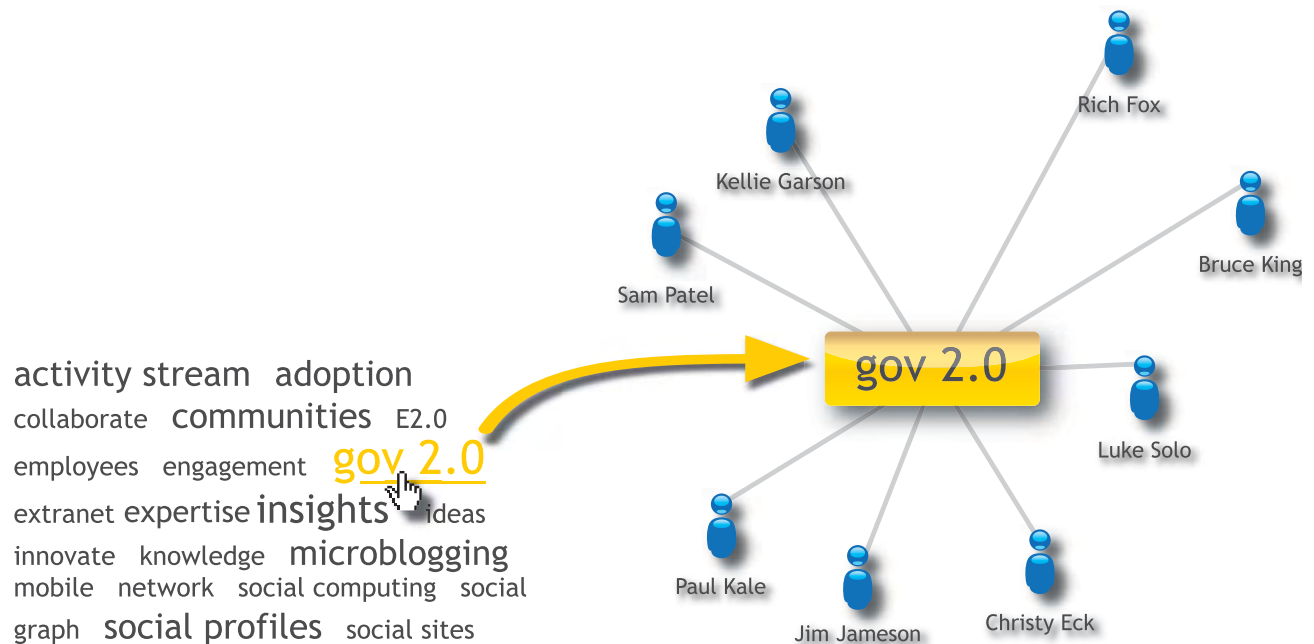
Rich Fox

Kellie Garson

Bruce King

Sam Patel

activity stream adoption collaborate communities E2.0 employees engagement gov 2.0 extranet expertise insights ideas innovate knowledge microblogging mobile network social computing social graph social profiles social sites

gov 2.0

Luke Solo

Paul Kale

Jim Jameson

Christy Eck